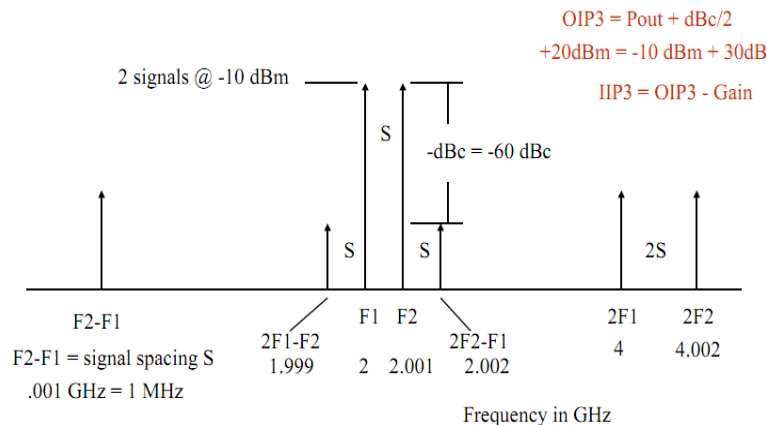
OIP3 = Pout + dBc/2

+20dBm = -10 dBm + 30dB

IIP3 = OIP3 - Gain

2 signals @ -10 dBm

S

-dBc = -60 dBc

S

S

2S

F2-F1

F2-F1 = signal spacing S

.001 GHz = 1 MHz

2F1-F2
1.999

F1
2

F2
2.001

2F2-F1
2.002

2F1
4

2F2
4.002

Frequency in GHz